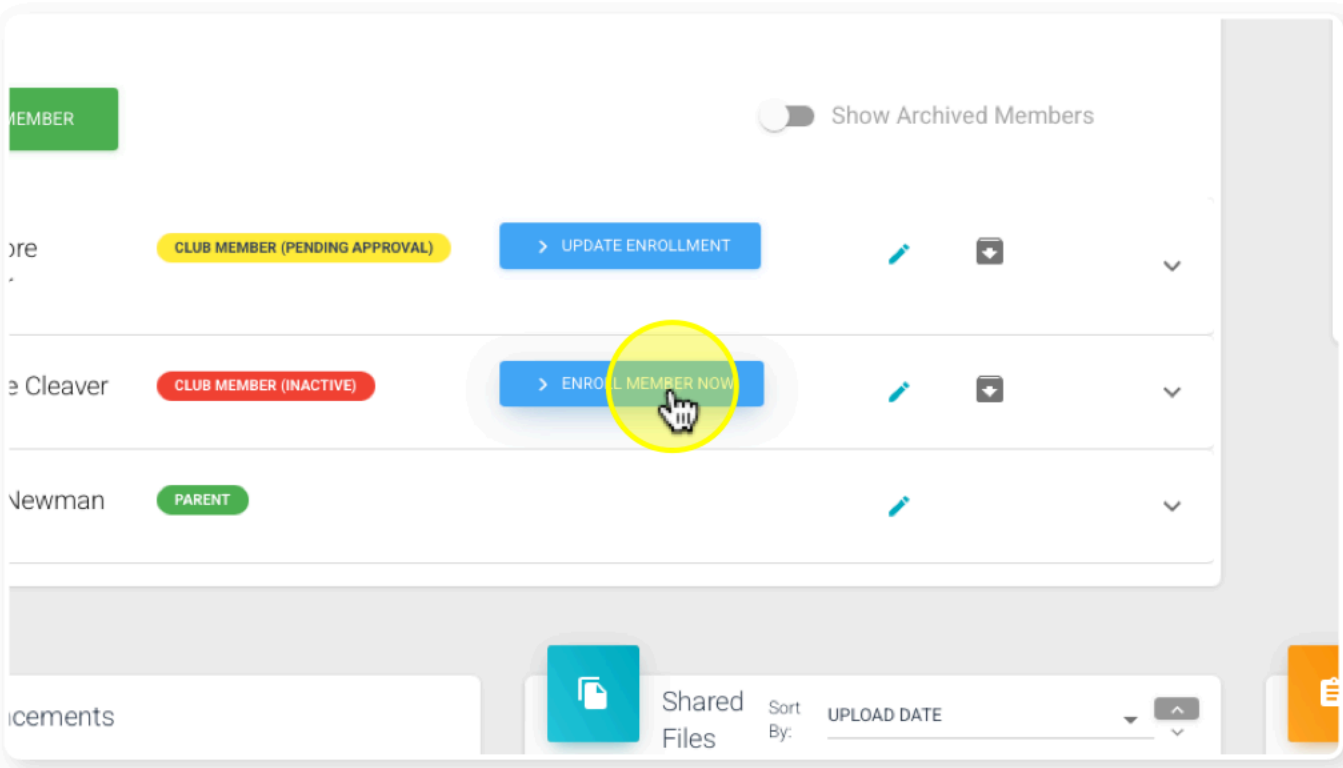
MEMBER

Show Archived Members

ore

CLUB MEMBER (PENDING APPROVAL)

> UPDATE ENROLLMENT

e Cleaver

CLUB MEMBER (INACTIVE)

> ENROLL MEMBER NOW

Newman

PARENT

ncements

Shared Files

Sort By:

UPLOAD DATE